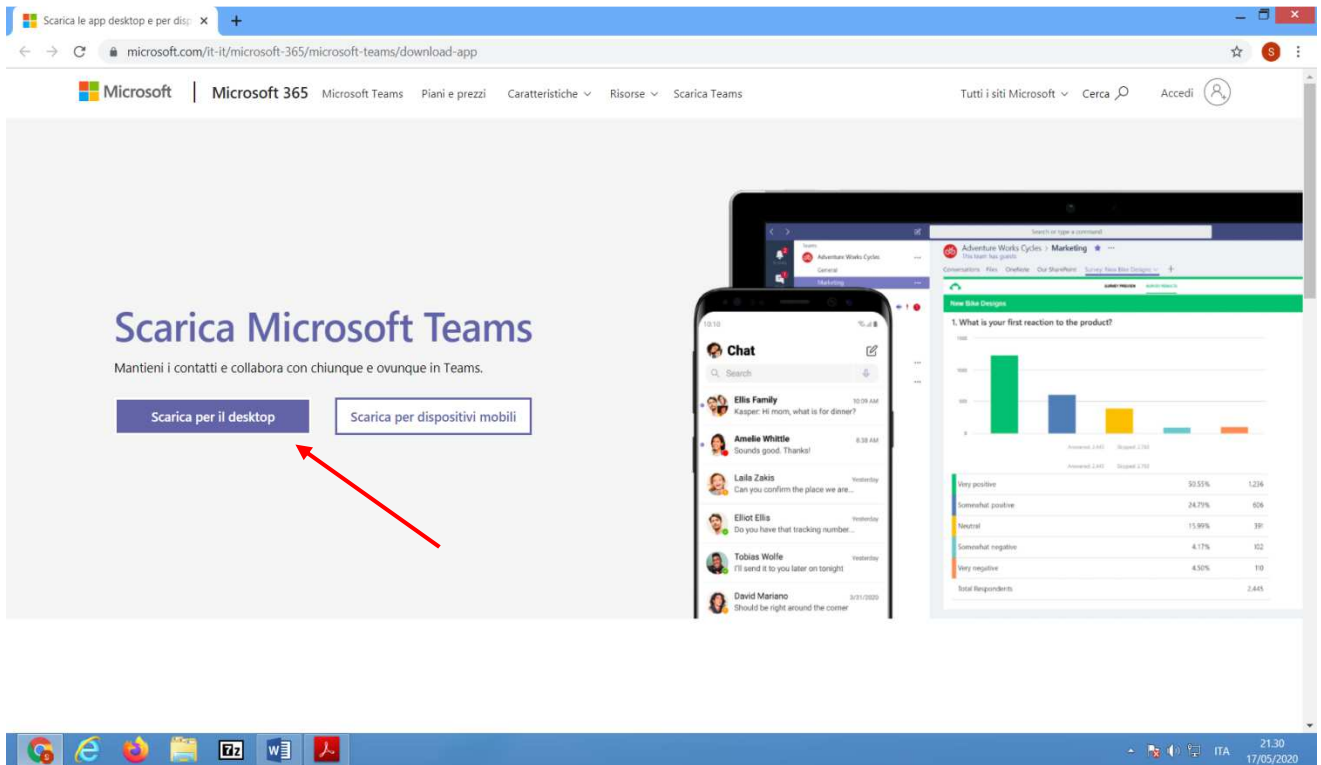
Scarica le app desktop e per disp ×  +

microsoft.com/it-it/microsoft-365/microsoft-teams/download-app

Microsoft | Microsoft 365 Microsoft Teams Piani e prezzi Caratteristiche ⌄ Risorse ⌄ Scarica Teams Tutti i siti Microsoft ⌄ Cerca Accedi

Scarica Microsoft Teams

Mantieni i contatti e collabora con chiunque e ovunque in Teams.

Scarica per il desktop

Scarica per dispositivi mobili

Search or type a command

Teams
Adventure Works Cycles
General
Marketing

Adventure Works Cycles > Marketing
This team has guests
Conversations Files OneNote Our SharePoint Survey: New Bike Designs

New Bike Designs

1. What is your first reaction to the product?

1000
500
0

Answered 2,445 Skipped 2,793
Answered 2,445 Skipped 2,793

| | | |
|---|---|---|
| Very positive | 50.55% | 1,236 |
| Somewhat positive | 24.79% | 606 |
| Neutral | 15.99% | 391 |
| Somewhat negative | 4.17% | 102 |
| Very negative | 4.50% | 110 |
| Total Respondents | | 2,445 |

10:10

Chat

Search

Ellis Family 10:09 AM
Kasper: Hi mom, what is for dinner?

Amelie Whittle 8:38 AM
Sounds good. Thanks!

Laila Zakis Yesterday
Can you confirm the place we are...

Elliot Ellis Yesterday
Do you have that tracking number...

Tobias Wolfe Yesterday
I'll send it to you later on tonight

David Mariano 3/31/2020
Should be right around the corner

ITA 21.30 17/05/2020